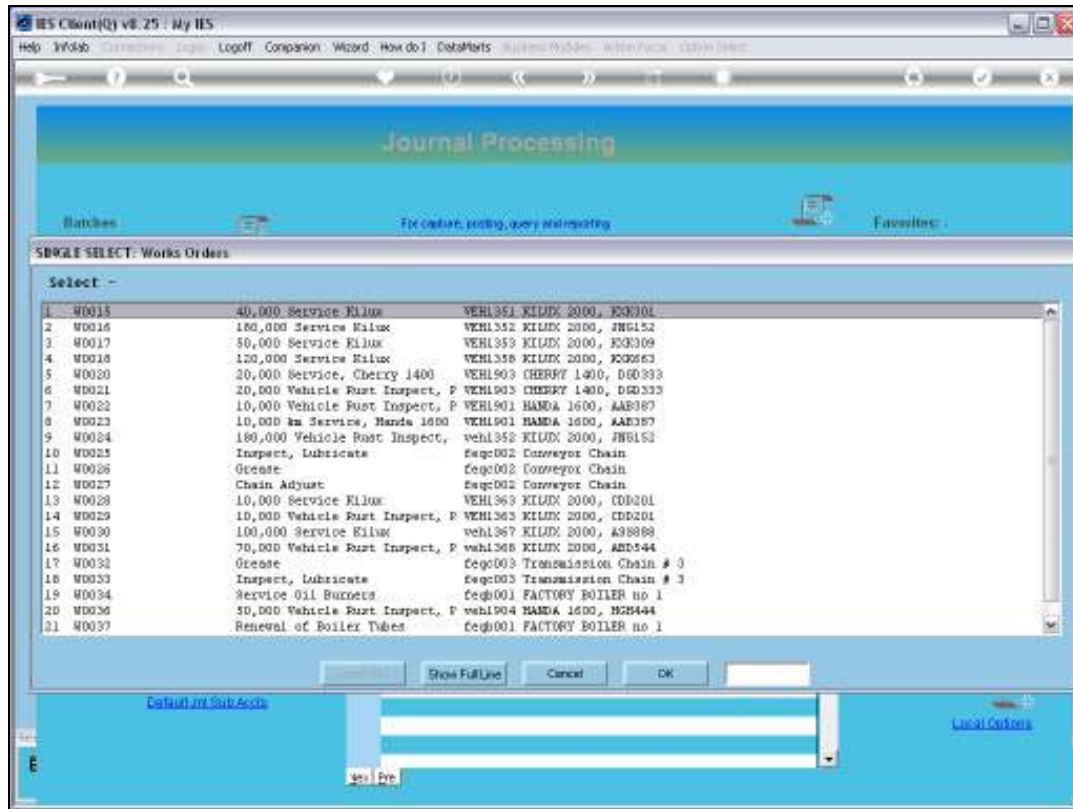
IES Client(Q) v8.25 : My IES

Help Infolab Connections Logic Logoff Companion Wizard How do I DataMarts Business Modules Action Focus Option Select

Journal Processing

Batches

For capture, posting, query and reporting

Favorites :

SINGLE SELECT: Works Orders

Select -

| | | | |
|---|---|---|---|
| 1 | W0015 | 40,000 Service Kilux | VEH1351 KILUX 2000, KKK301 |
| 2 | W0016 | 180,000 Service Kilux | VEH1352 KILUX 2000, JNG152 |
| 3 | W0017 | 50,000 Service Kilux | VEH1353 KILUX 2000, KKK309 |
| 4 | W0018 | 120,000 Service Kilux | VEH1358 KILUX 2000, KKK863 |
| 5 | W0020 | 20,000 Service, Cherry 1400 | VEH1903 CHERRY 1400, DSD333 |
| 6 | W0021 | 20,000 Vehicle Rust Inspect, P | VEH1903 CHERRY 1400, DSD333 |
| 7 | W0022 | 10,000 Vehicle Rust Inspect, P | VEH1901 HANDA 1600, AAB387 |
| 8 | W0023 | 10,000 km Service, Handa 1600 | VEH1901 HANDA 1600, AAB387 |
| 9 | W0024 | 180,000 Vehicle Rust Inspect, | veh1352 KILUX 2000, JNG152 |
| 10 | W0025 | Inspect, Lubricate | feqc002 Conveyor Chain |
| 11 | W0026 | Grease | feqc002 Conveyor Chain |
| 12 | W0027 | Chain Adjust | feqc002 Conveyor Chain |
| 13 | W0028 | 10,000 Service Kilux | VEH1363 KILUX 2000, DDD201 |
| 14 | W0029 | 10,000 Vehicle Rust Inspect, P | VEH1363 KILUX 2000, DDD201 |
| 15 | W0030 | 100,000 Service Kilux | veh1367 KILUX 2000, A98888 |
| 16 | W0031 | 70,000 Vehicle Rust Inspect, P | veh1368 KILUX 2000, ABD544 |
| 17 | W0032 | Grease | feqc003 Transmission Chain # 3 |
| 18 | W0033 | Inspect, Lubricate | feqc003 Transmission Chain # 3 |
| 19 | W0034 | Service Oil Burners | feqb001 FACTORY BOILER no 1 |
| 20 | W0036 | 50,000 Vehicle Rust Inspect, P | veh1904 HANDA 1600, HGH444 |
| 21 | W0037 | Renewal of Boiler Tubes | feqb001 FACTORY BOILER no 1 |

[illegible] Show Full Line Cancel OK

Default Jnl Sub Accts

Local Options

Nex Pre